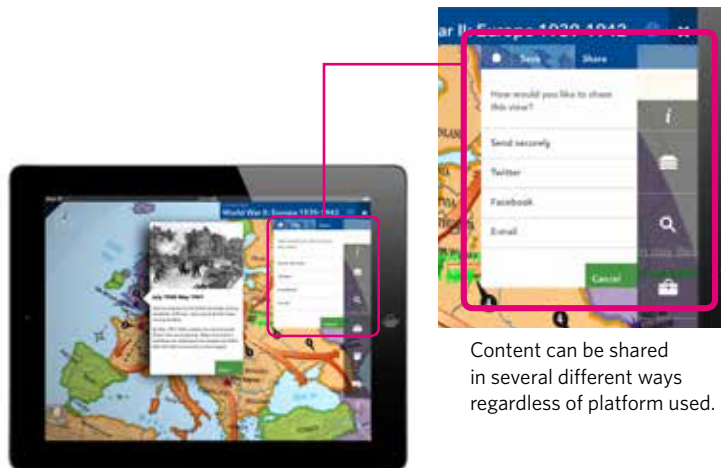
ar II: Europe 1939-1942

Save

Share

How would you like to share this view?

Send securely

Twitter

Facebook

E-mail

Cancel

World War II: Europe 1939-1942

July 1940-May 1941

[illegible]

Content can be shared in several different ways regardless of platform used.